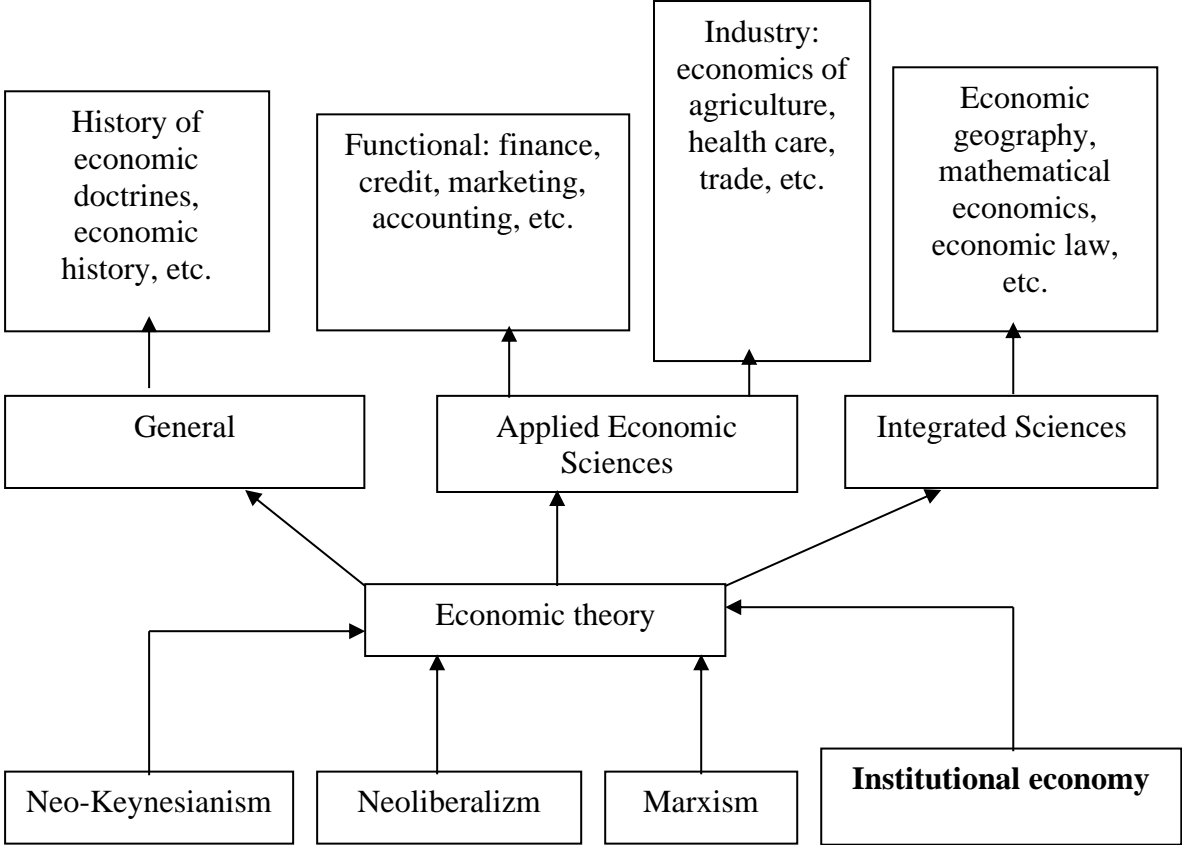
History of economic doctrines, economic history, etc.

Functional: finance, credit, marketing, accounting, etc.

Industry: economics of agriculture, health care, trade, etc.

Economic geography, mathematical economics, economic law, etc.

General

Applied Economic Sciences

Integrated Sciences

Economic theory

Neo-Keynesianism

Neoliberalizm

Marxism

**Institutional economy**